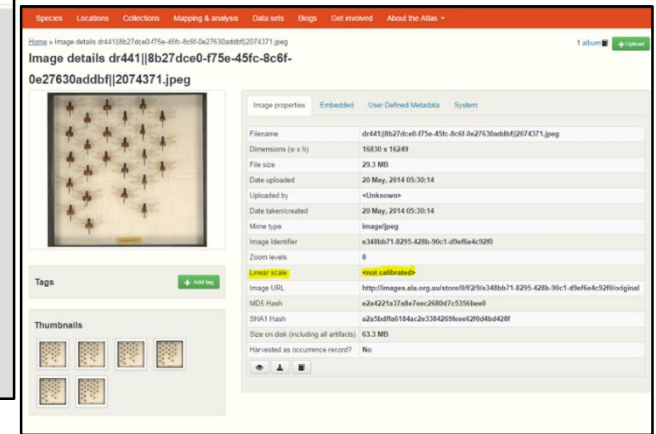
Species Locations Collections Mapping & analysis Data sets Blogs Get involved About the Atlas

Home » Image details dr441||8b27dce0-f75e-45fc-8c6f-0e27630addbf||2074371.jpeg

1 album + Upload

Image details dr441||8b27dce0-f75e-45fc-8c6f-0e27630addbf||2074371.jpeg

Image properties Embedded User Defined Metadata System

| | |
|---|---|
| Filename | dr441||8b27dce0-f75e-45fc-8c6f-0e27630addbf||2074371.jpeg |
| Dimensions (w x h) | 16830 x 16249 |
| File size | 29.3 MB |
| Date uploaded | 20 May, 2014 05:30:14 |
| Uploaded by | <Unknown> |
| Date taken/created | 20 May, 2014 05:30:14 |
| Mime type | image/jpeg |
| Image Identifier | e348bb71-8295-428b-90c1-d9ef6e4c92f0 |
| Zoom levels | 8 |
| Linear scale | <not calibrated> |
| Image URL | http://images.ala.org.au/store/0/f2/f0/e348bb71-8295-428b-90c1-d9ef6e4c92f0/original |
| MD5 Hash | e2a4221a37a8e7eec2680d7c5356bee0 |
| SHA1 Hash | a2a5bdffa6184ac2e3384269feee62f0d4bd428f |
| Size on disk (including all artifacts) | 63.3 MB |
| Harvested as occurrence record? | No |

Tags

+ Add tag

Thumbnails